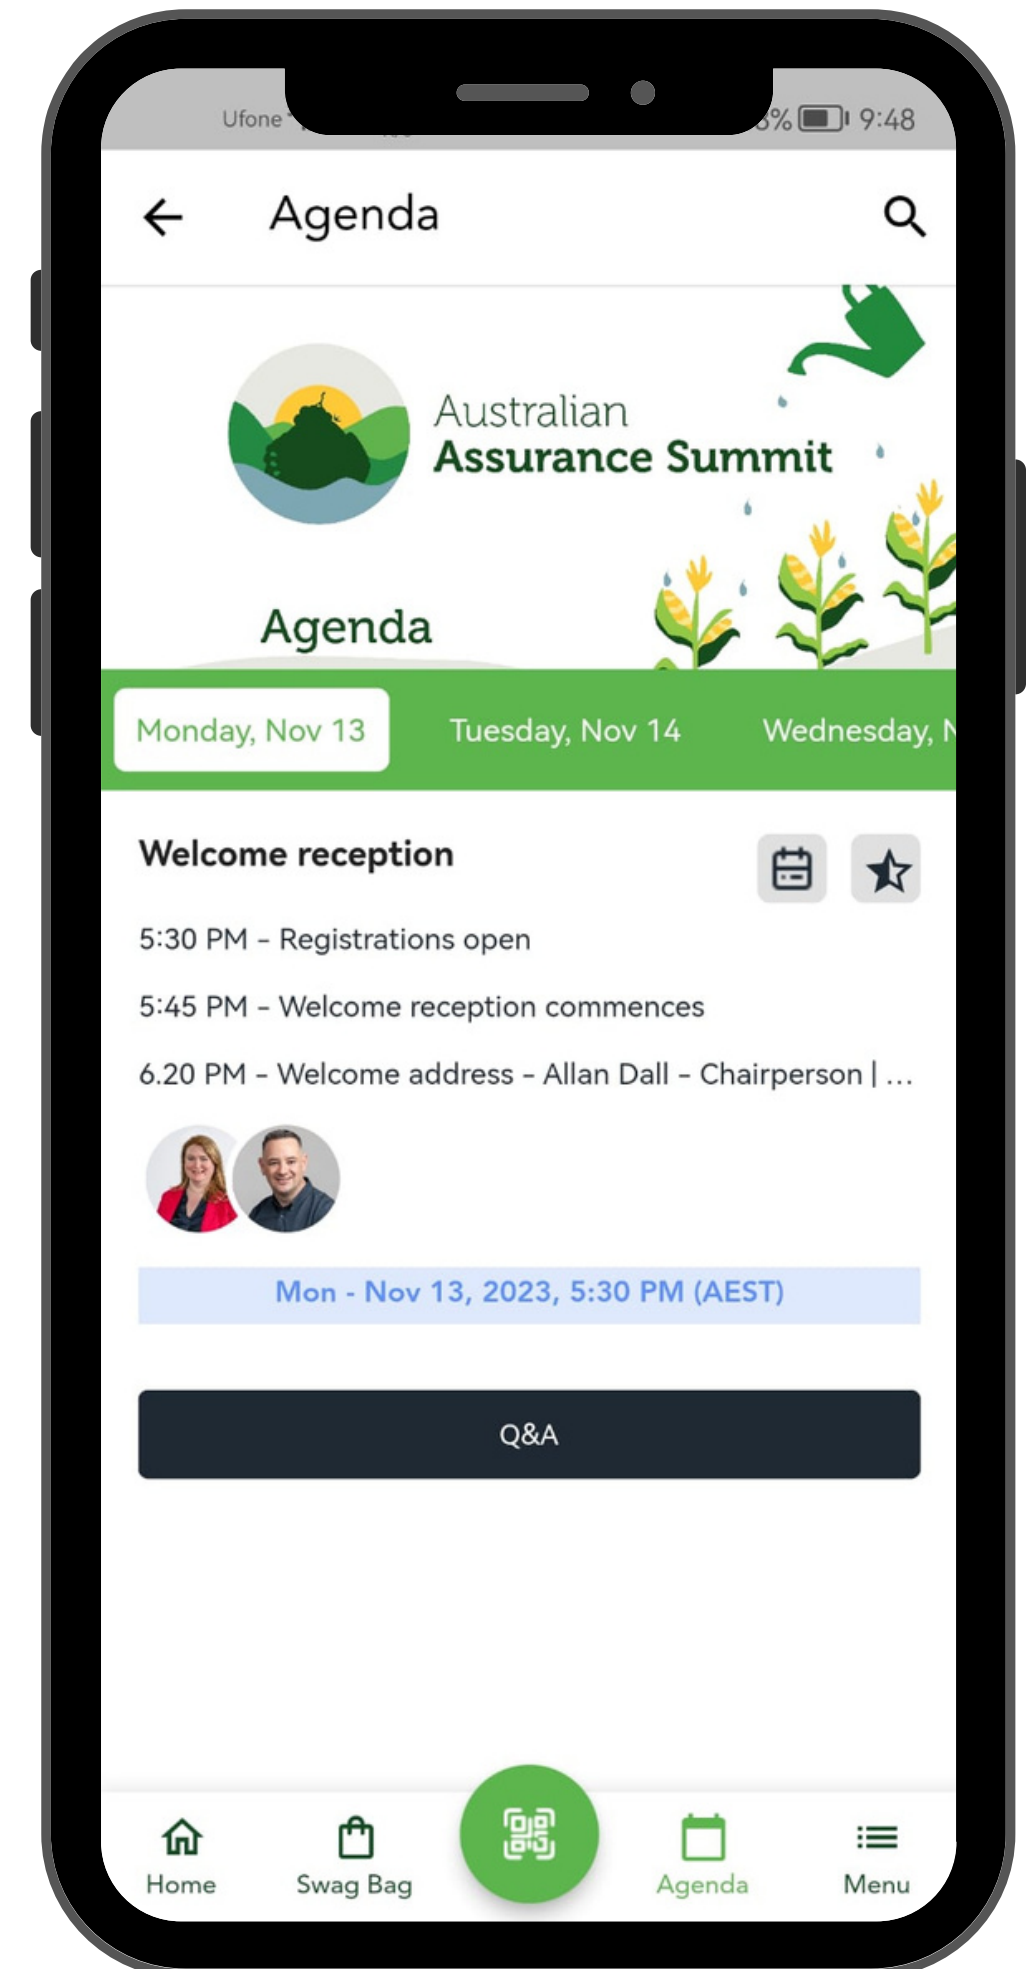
Ufone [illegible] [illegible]% 9:48

Agenda

Australian
Assurance Summit

Agenda

Monday, Nov 13 Tuesday, Nov 14 Wednesday, N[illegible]

Welcome reception

5:30 PM – Registrations open

5:45 PM – Welcome reception commences

6.20 PM – Welcome address – Allan Dall – Chairperson | ...

Mon - Nov 13, 2023, 5:30 PM (AEST)

Q&A

Home Swag Bag Agenda Menu